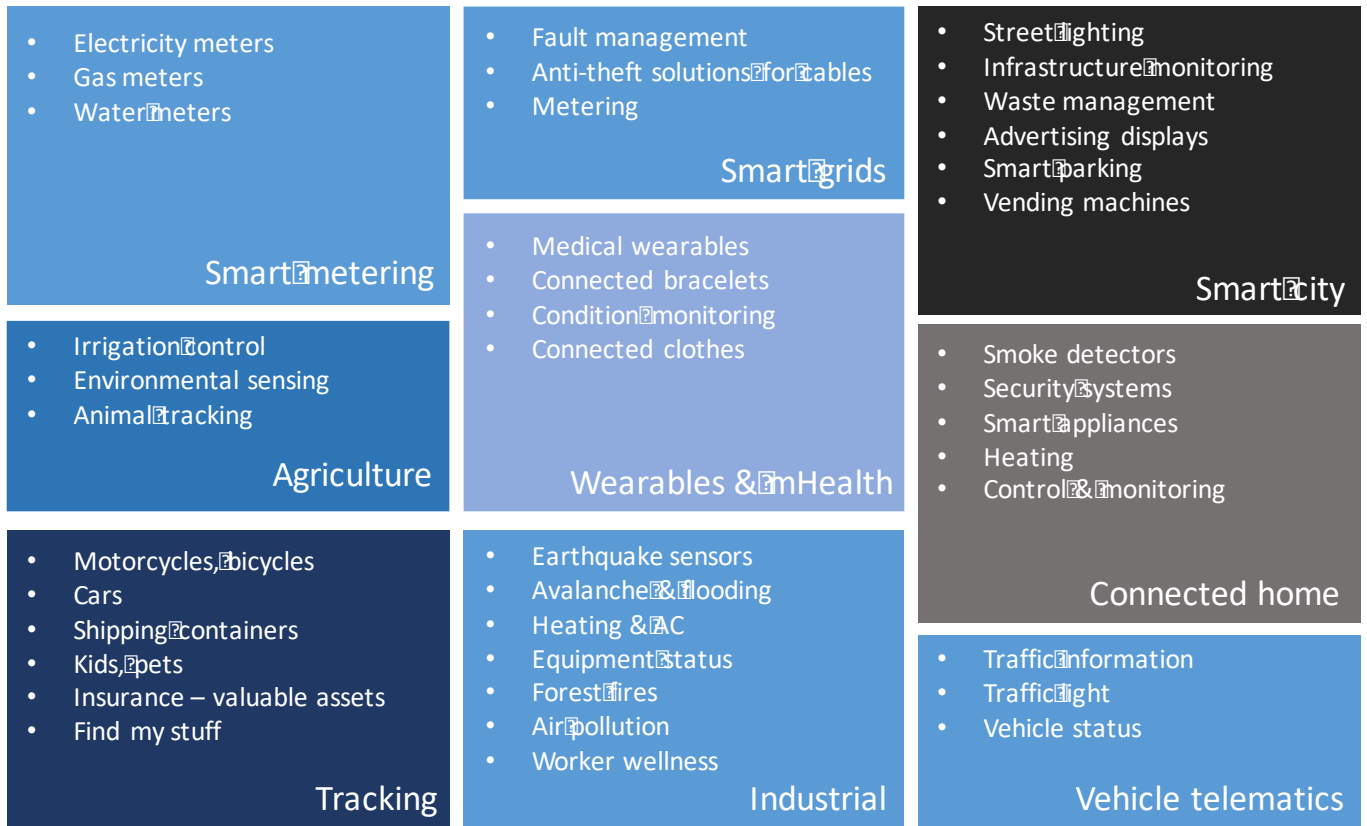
- Electricity meters
- Gas meters
- Water meters

Smart metering

- Fault management
- Anti-theft solutions for cables
- Metering

Smart grids

- Street lighting
- Infrastructure monitoring
- Waste management
- Advertising displays
- Smart parking
- Vending machines

Smart city

- Irrigation control
- Environmental sensing
- Animal tracking

Agriculture

- Medical wearables
- Connected bracelets
- Condition monitoring
- Connected clothes

Wearables & mHealth

- Smoke detectors
- Security systems
- Smart appliances
- Heating
- Control & monitoring

Connected home

- Motorcycles, bicycles
- Cars
- Shipping containers
- Kids, pets
- Insurance – valuable assets
- Find my stuff

Tracking

- Earthquake sensors
- Avalanche & flooding
- Heating & AC
- Equipment status
- Forest fires
- Air pollution
- Worker wellness

Industrial

- Traffic information
- Traffic light
- Vehicle status

Vehicle telematics